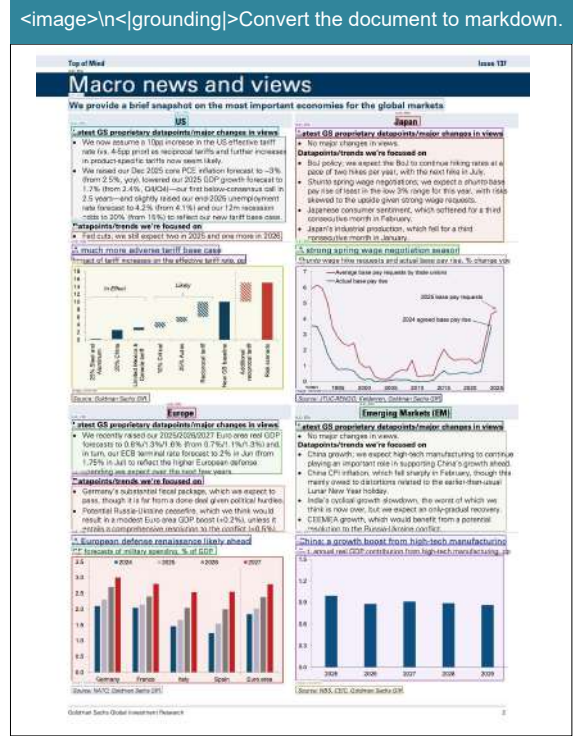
<image>\n<|grounding|>Convert the document to markdown.

Top of Mind

Issue 137

Macro news and views

We provide a brief snapshot on the most important economies for the global markets

US

Latest GS proprietary datapoints/major changes in views

- We now assume a 10pp increase in the US effective tariff rate (vs. 4-5pp prior) as reciprocal tariffs and further increases in product-specific tariffs now seem likely.
- We raised our Dec 2025 core PCE inflation forecast to ~3% (from 2.5%, yoy), lowered our 2025 GDP growth forecast to 1.7% (from 2.4%, Q4/Q4)—our first below-consensus call in 2.5 years—and slightly raised our end-2026 unemployment rate forecast to 4.2% (from 4.1%) and our 12m recession odds to 20% (from 15%) to reflect our new tariff base case.

Datapoints/trends we're focused on

- Fed cuts; we still expect two in 2025 and one more in 2026.

A much more adverse tariff base case

Impact of tariff increases on the effective tariff rate, pp

In Effect

Likely

Japan

Latest GS proprietary datapoints/major changes in views

- No major changes in views.

Datapoints/trends we're focused on

- BoJ policy; we expect the BoJ to continue hiking rates at a pace of two hikes per year, with the next hike in July.
- Shunto spring wage negotiations; we expect a shunto base pay rise of least in the low-3% range for this year, with risks skewed to the upside given strong wage requests.
- Japanese consumer sentiment, which softened for a third consecutive month in February.
- Japan's industrial production, which fell for a third consecutive month in January.

A strong spring wage negotiation season

Shunto wage hike requests and actual base pay rise, % change yoy

Average base pay requests by trade unions

Actual base pay rise

2025 base pay requests

2024 agreed base pay rise

Source: JTUC-RENGO, Keidanren, Goldman Sachs GIR

Source: Goldman Sachs GIR

Europe

Latest GS proprietary datapoints/major changes in views

- We recently raised our 2025/2026/2027 Euro area real GDP forecasts to 0.8%/1.3%/1.6% (from 0.7%/1.1%/1.3%) and, in turn, our ECB terminal rate forecast to 2% in Jun (from 1.75% in Jul) to reflect the higher European defense spending we expect over the next few years.

Datapoints/trends we're focused on

- Germany's substantial fiscal package, which we expect to pass, though it is far from a done deal given political hurdles.
- Potential Russia-Ukraine ceasefire, which we think would result in a modest Euro area GDP boost (+0.2%), unless it entails a comprehensive resolution to the conflict (+0.5%).

A European defense renaissance likely ahead

EZ forecasts of military spending, % of GDP

2024 2025 2026 2027

Germany France Italy Spain Euro area

Source: NATO, Goldman Sachs GIR

Emerging Markets (EM)

Latest GS proprietary datapoints/major changes in views

- No major changes in views.

Datapoints/trends we're focused on

- China growth; we expect high-tech manufacturing to continue playing an important role in supporting China's growth ahead.
- China CPI inflation, which fell sharply in February, though this mainly owed to distortions related to the earlier-than-usual Lunar New Year holiday.
- India's cyclical growth slowdown, the worst of which we think is now over, but we expect an only-gradual recovery.
- CEEMEA growth, which would benefit from a potential resolution to the Russia-Ukraine conflict.

China: a growth boost from high-tech manufacturing

Annual real GDP contribution from high-tech manufacturing, pp

2026 2027 2028 2029

Source: NBS, CEIC, Goldman Sachs GIR

Goldman Sachs Global Investment Research

2